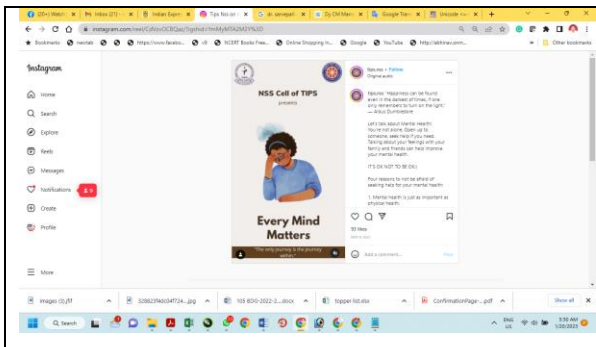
(20+) Watch | Inbox (21) | Indian Expre | Tips Not on | dr. sanepati | Dy CM Mani | Google Tran | Unicode

instagram.com/reel/CsXsvOCBQac/?igshid=MzRlODBiNWFlZA==

Bookmarks | mevlab | https://www.facebo... | v6 | NCERT Books Free... | Online Shopping in... | Google | YouTube | http://abhinav.com... | Other bookmarks

Instagram

Home

Search

Explore

Reels

Messages

Notifications 9

Create

Profile

More

NSS Cell of TIPS

presents

Every Mind Matters

"The only journey is the journey within"

Nssutes • Following
Original audio

Nssutes "Happiness can be found even in the darkest of times, if one only remembers to turn on the light." — Albus Dumbledore

Let's talk about Mental Health: You're not alone. Open up to someone, seek help if you need. Talking about your feelings with your family and friends can help improve your mental health.

IT'S OK NOT TO BE OK!

Four reasons to not be afraid of seeking help for your mental health:

1. Mental health is just as important as physical health.

93 likes

Add a comment...

Post

images (3).jfif | 3286239dc04f724...jpg | 103 BOG-2022-2....docx | topper list.xlsx | ConfirmationPage-...pdf | Show all

Search

ENG IN 5:30 AM 5/25/2023